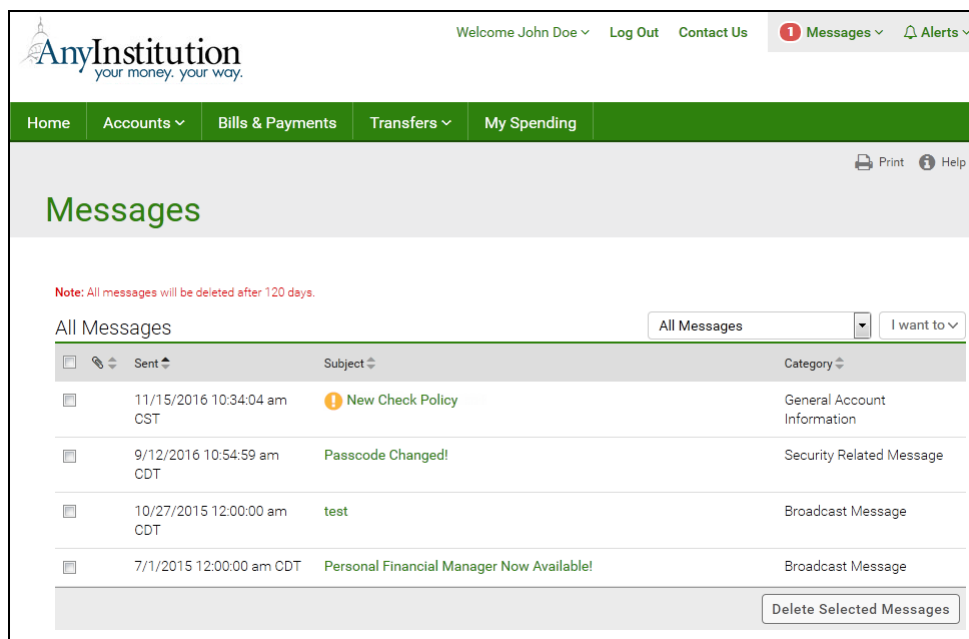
AnyInstitution
your money. your way.

Welcome John Doe Log Out Contact Us 1 Messages Alerts

Home Accounts Bills & Payments Transfers My Spending

Print Help

Messages

Note: All messages will be deleted after 120 days.

All Messages

All Messages I want to

| | | Sent | Subject | Category |
|---|---|---|---|---|
| | | 11/15/2016 10:34:04 am CST | New Check Policy | General Account Information |
| | | 9/12/2016 10:54:59 am CDT | Passcode Changed! | Security Related Message |
| | | 10/27/2015 12:00:00 am CDT | test | Broadcast Message |
| | | 7/1/2015 12:00:00 am CDT | Personal Financial Manager Now Available! | Broadcast Message |

Delete Selected Messages